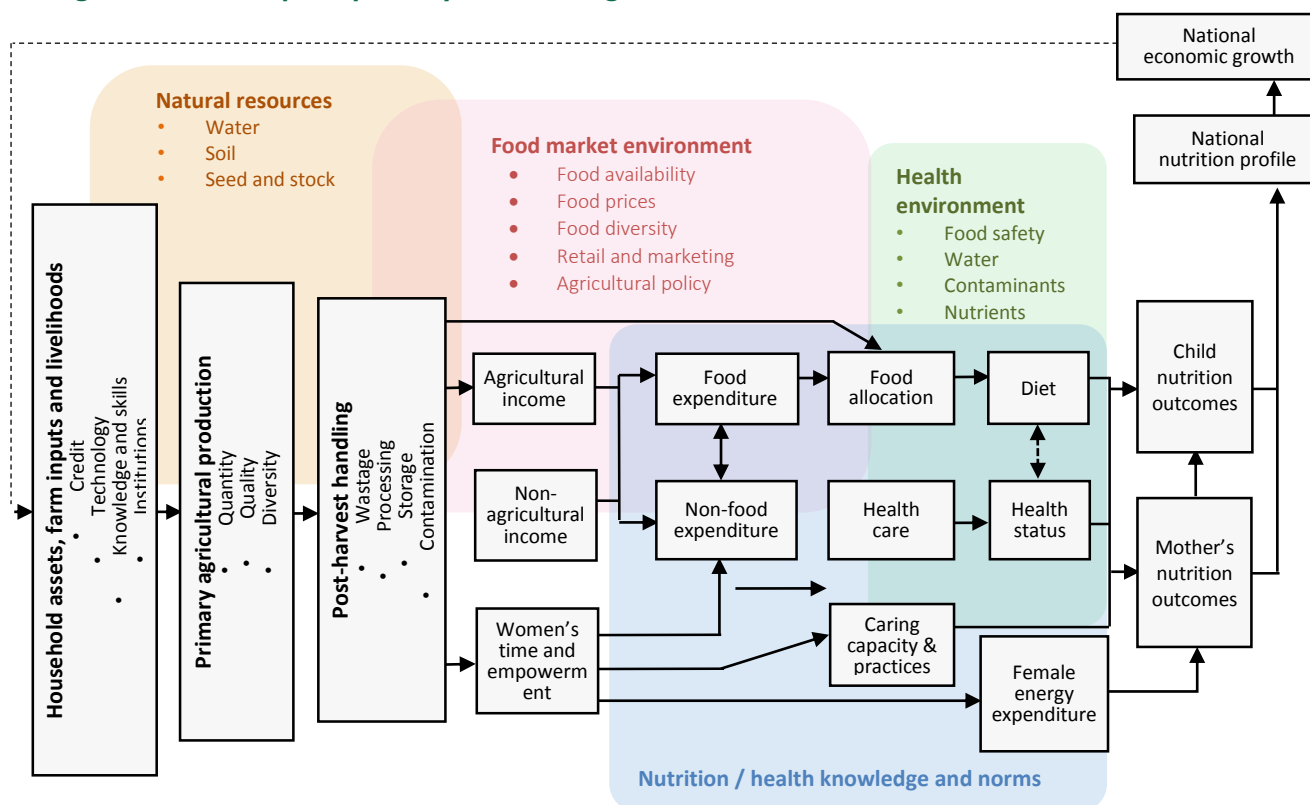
Natural resources
• Water
• Soil
• Seed and stock

Food market environment
• Food availability
• Food prices
• Food diversity
• Retail and marketing
• Agricultural policy

Health environment
• Food safety
• Water
• Contaminants
• Nutrients

National economic growth

National nutrition profile

Household assets, farm inputs and livelihoods
• Credit
• Technology
• Knowledge and skills
• Institutions

Primary agricultural production
• Quantity
• Quality
• Diversity

Post-harvest handling
• Wastage
• Processing
• Storage
• Contamination

Agricultural income

Non-agricultural income

Women's time and empowerment

Food expenditure

Non-food expenditure

Food allocation

Health care

Caring capacity & practices

Diet

Health status

Female energy expenditure

Child nutrition outcomes

Mother's nutrition outcomes

Nutrition / health knowledge and norms